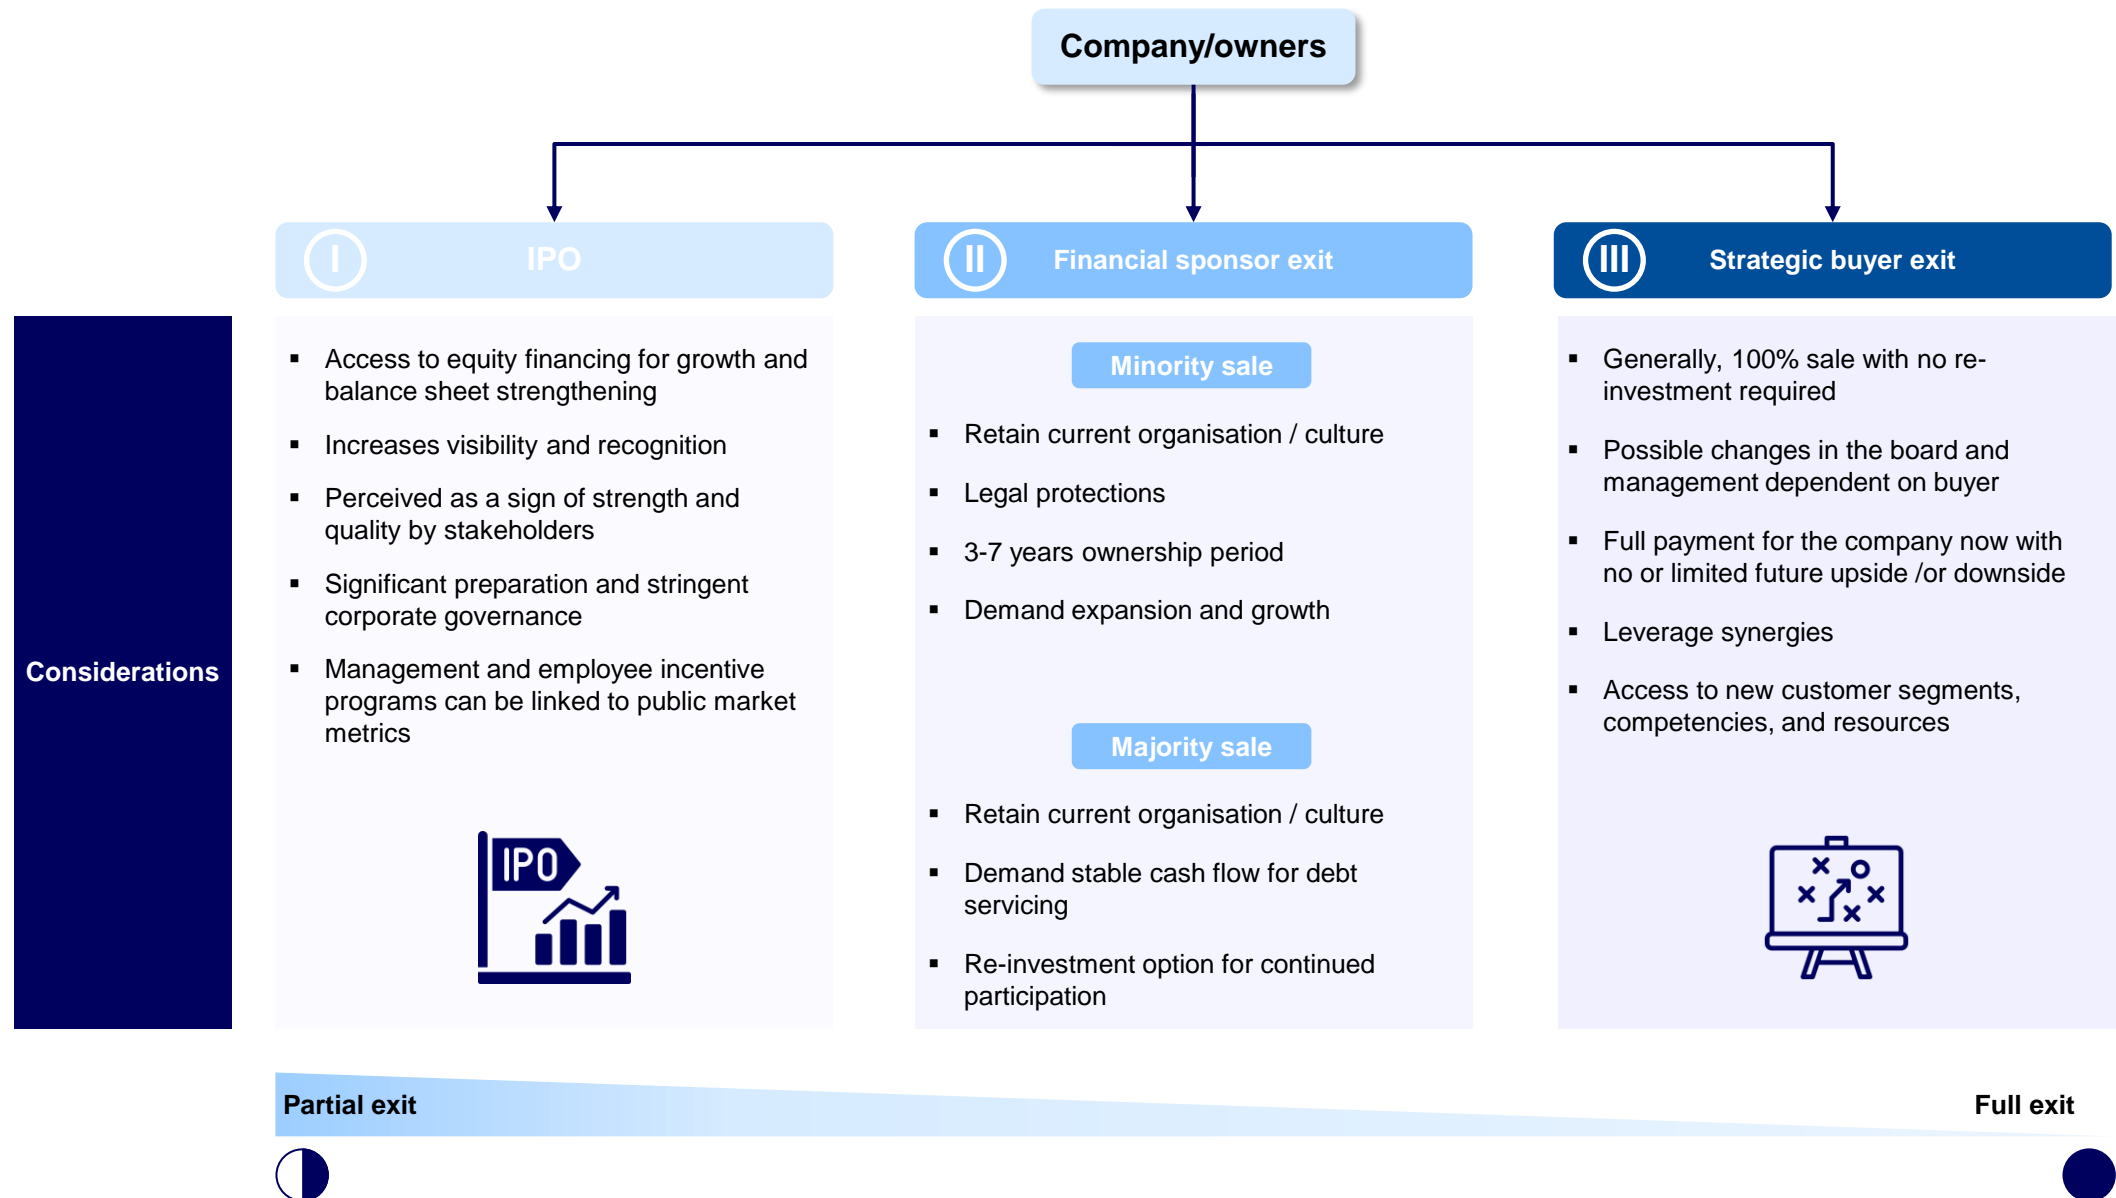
Company/owners

I IPO

II Financial sponsor exit

III Strategic buyer exit

Considerations

- Access to equity financing for growth and balance sheet strengthening
- Increases visibility and recognition
- Perceived as a sign of strength and quality by stakeholders
- Significant preparation and stringent corporate governance
- Management and employee incentive programs can be linked to public market metrics

IPO

Minority sale

- Retain current organisation / culture
- Legal protections
- 3-7 years ownership period
- Demand expansion and growth

Majority sale

- Retain current organisation / culture
- Demand stable cash flow for debt servicing
- Re-investment option for continued participation

- Generally, 100% sale with no re-investment required
- Possible changes in the board and management dependent on buyer
- Full payment for the company now with no or limited future upside /or downside
- Leverage synergies
- Access to new customer segments, competencies, and resources

Partial exit

Full exit